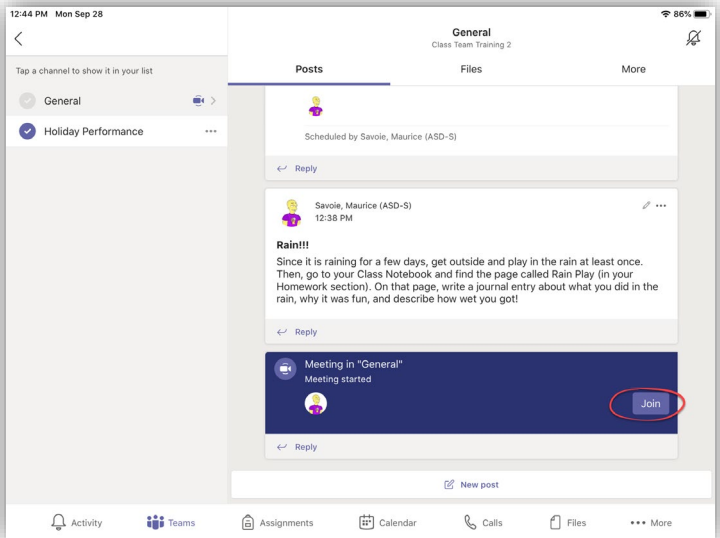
12:44 PM Mon Sep 28

86%

General
Class Team Training 2

Tap a channel to show it in your list

General

Holiday Performance

Posts Files More

Scheduled by Savoie, Maurice (ASD-S)

Reply

Savoie, Maurice (ASD-S)
12:38 PM

Rain!!!
Since it is raining for a few days, get outside and play in the rain at least once. Then, go to your Class Notebook and find the page called Rain Play (in your Homework section). On that page, write a journal entry about what you did in the rain, why it was fun, and describe how wet you got!

Reply

Meeting in "General"
Meeting started

Join

Reply

New post

Activity Teams Assignments Calendar Calls Files More